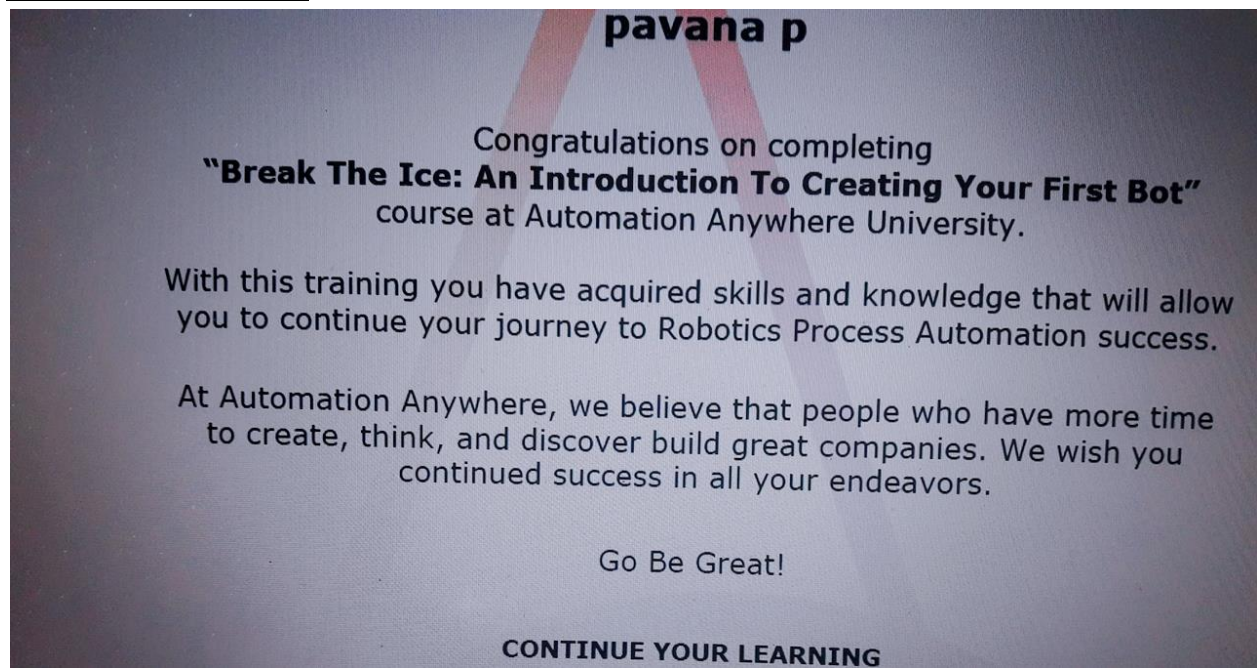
pavana p

Congratulations on completing
**"Break The Ice: An Introduction To Creating Your First Bot"**
course at Automation Anywhere University.

With this training you have acquired skills and knowledge that will allow you to continue your journey to Robotics Process Automation success.

At Automation Anywhere, we believe that people who have more time to create, think, and discover build great companies. We wish you continued success in all your endeavors.

Go Be Great!

CONTINUE YOUR LEARNING